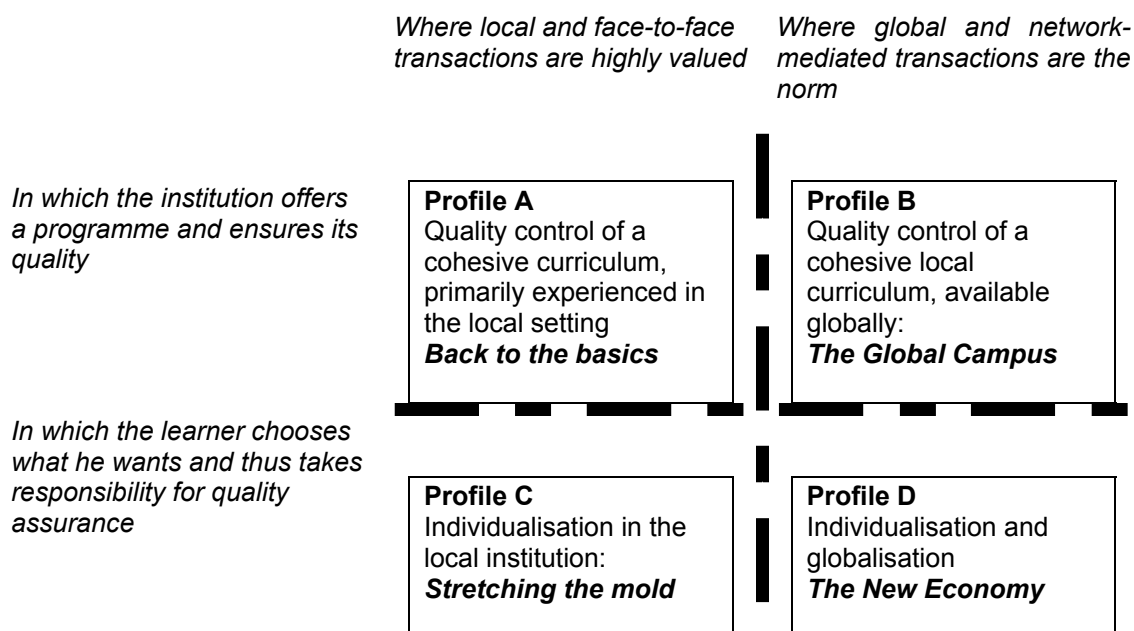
*Where local and face-to-face transactions are highly valued*

*Where global and network-mediated transactions are the norm*

*In which the institution offers a programme and ensures its quality*

**Profile A**
Quality control of a cohesive curriculum, primarily experienced in the local setting
***Back to the basics***

**Profile B**
Quality control of a cohesive local curriculum, available globally:
***The Global Campus***

*In which the learner chooses what he wants and thus takes responsibility for quality assurance*

**Profile C**
Individualisation in the local institution:
***Stretching the mold***

**Profile D**
Individualisation and globalisation
***The New Economy***